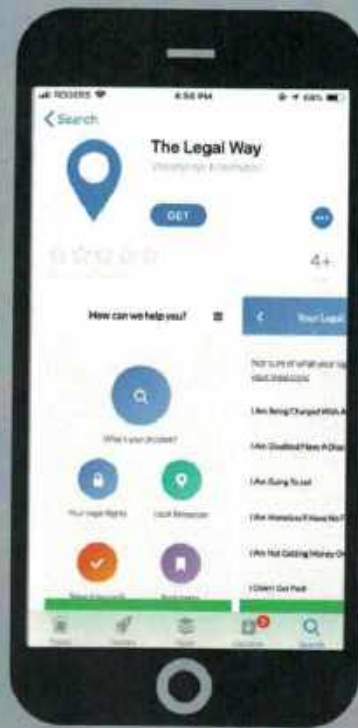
ROGERS
4:56 PM
69%
< Search
The Legal Way
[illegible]
GET
4+
How can we help you?
What's your problem?
Your Legal Rights
Local Resources
< Your Legal
Not sure of what your le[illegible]
I Am Being Charged With A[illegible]
I Am Disabled/Have A Dis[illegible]
I Am Going To Jail
I Am Homeless/I Have No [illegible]
I Am Not Getting Money O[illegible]
I Didn't Get Paid
Today
Games
Apps
Updates
Search